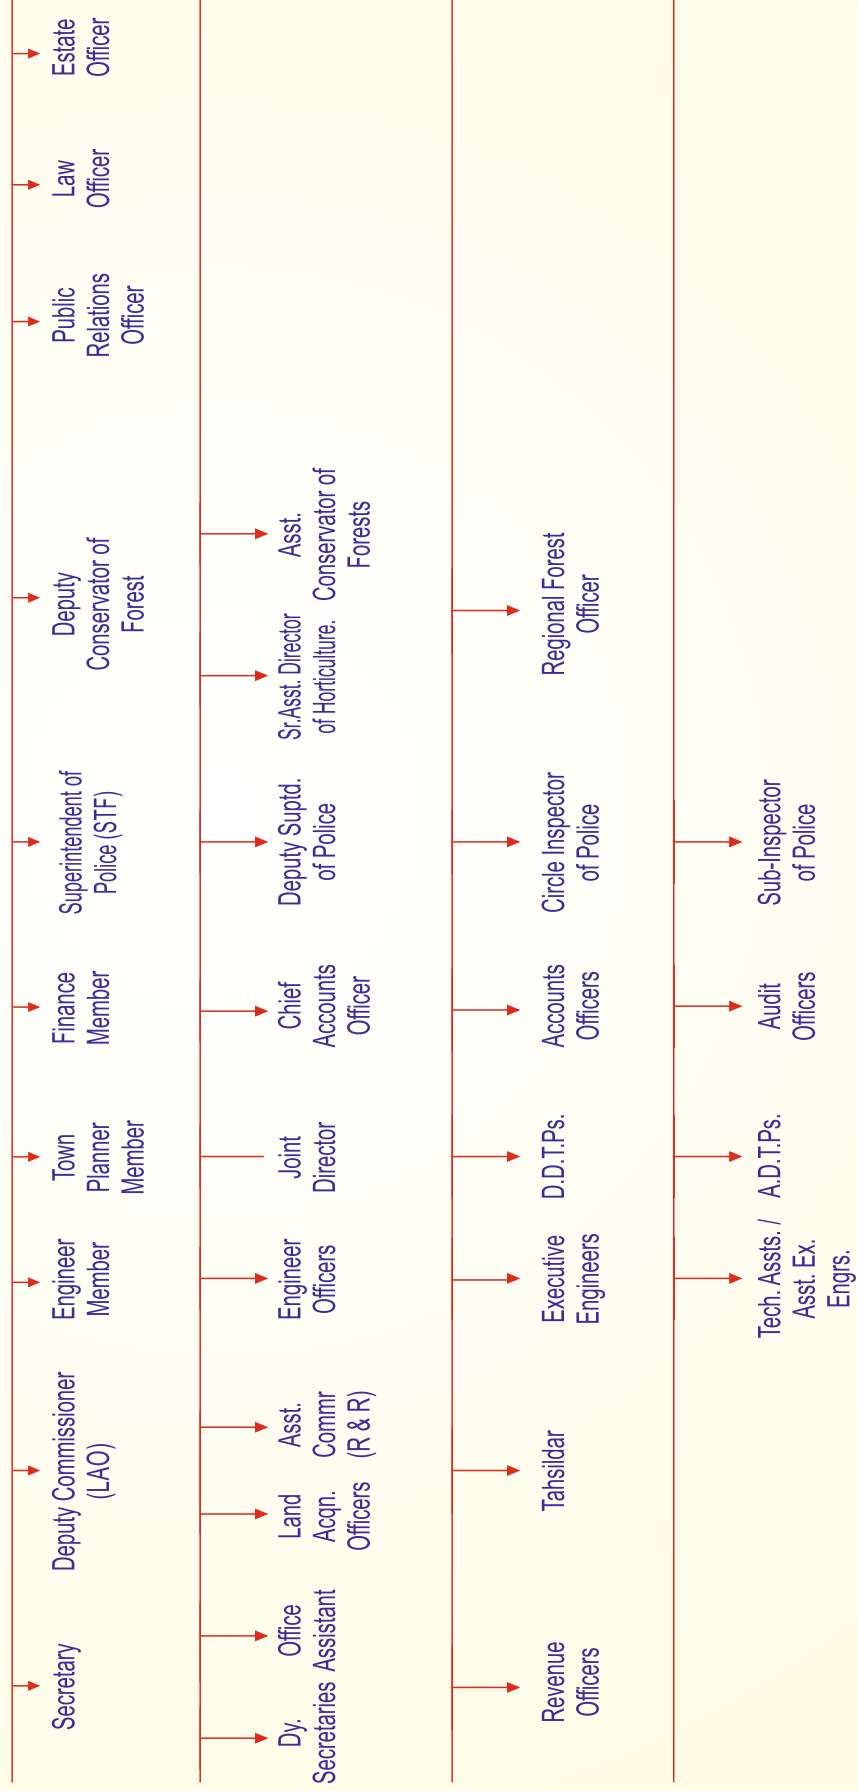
Secretary

Deputy Commissioner (LAO)

Engineer Member

Town Planner Member

Finance Member

Superintendent of Police (STF)

Deputy Conservator of Forest

Public Relations Officer

Law Officer

Estate Officer

Dy. Secretaries

Office Assistant

Land Acqn. Officers

Asst. Commr (R & R)

Engineer Officers

Joint Director

Chief Accounts Officer

Deputy Suptd. of Police

Sr.Asst. Director of Horticulture.

Asst. Conservator of Forests

Revenue Officers

Tahsildar

Executive Engineers

D.D.T.Ps.

Accounts Officers

Circle Inspector of Police

Regional Forest Officer

Tech. Assts. / Asst. Ex. Engrs.

A.D.T.Ps.

Audit Officers

Sub-Inspector of Police